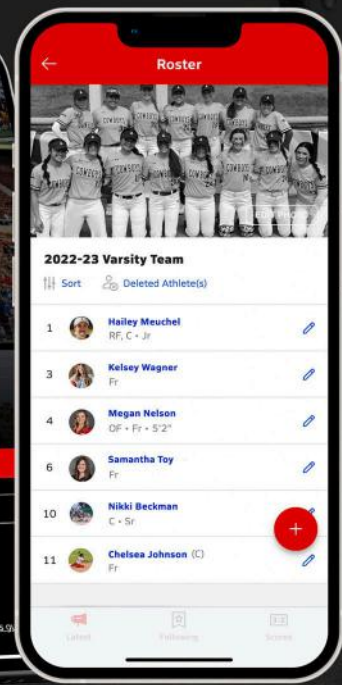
Roster

2022-23 Varsity Team

Sort
Deleted Athlete(s)

1
Hailey Meuchel
RF, C • Jr

3
Kelsey Wagner
Fr

4
Megan Nelson
OF • Fr • 5'2"

6
Samantha Toy
Fr

10
Nikki Beckman
C • Sr

11
Chelsea Johnson (C)
Fr

Latest
Following
Scores